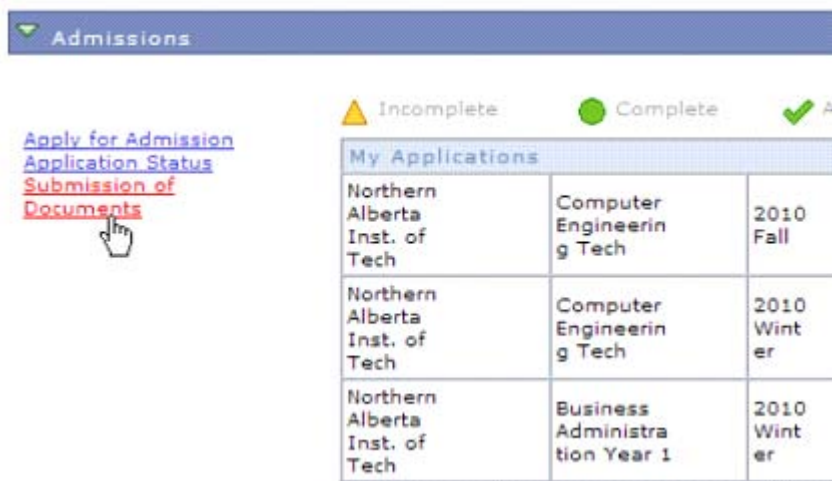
Admissions

Apply for Admission
Application Status
Submission of Documents

Incomplete Complete A

| My Applications | | |
|---|---|---|
| Northern Alberta Inst. of Tech | Computer Engineering Tech | 2010 Fall |
| Northern Alberta Inst. of Tech | Computer Engineering Tech | 2010 Winter |
| Northern Alberta Inst. of Tech | Business Administration Year 1 | 2010 Winter |